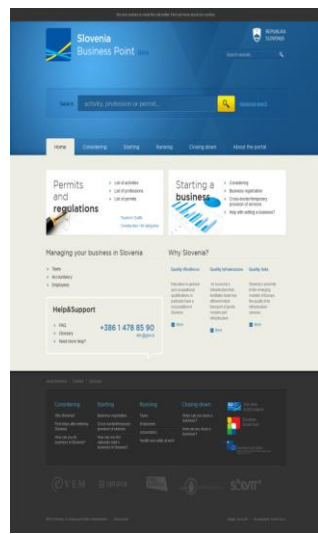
Slovenia
Business Point

Search activity, profession or permit...

Home | Considering | Starting | Running | Closing down | About the portal

Permits and regulations
List of activities
List of professions
List of permits

Starting a business
Considering
Business registration
Cross-border/temporary provision of services
Help with setting a business?

Managing your business in Slovenia
Taxes
Accountancy
Employees

Why Slovenia?

Help&Support
FAQ
Glossary
Need more help?
+386 1 478 85 90

Considering
Starting
Running
Closing down